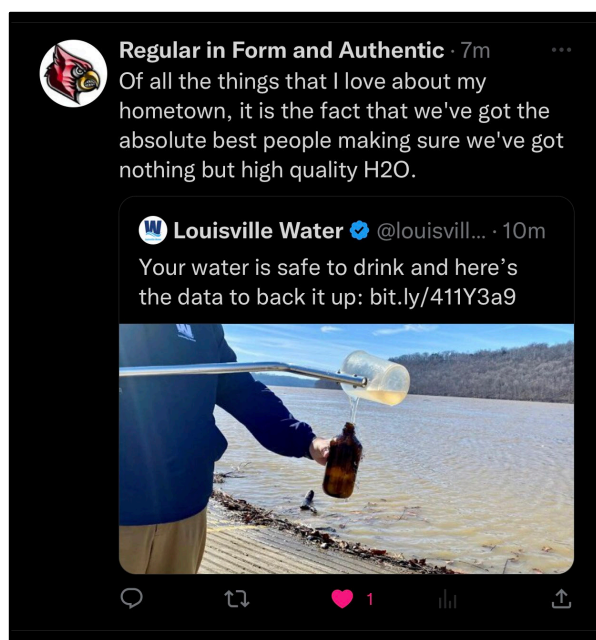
Regular in Form and Authentic · 7m
Of all the things that I love about my hometown, it is the fact that we've got the absolute best people making sure we've got nothing but high quality H2O.

Louisville Water @louisvill... · 10m
Your water is safe to drink and here's the data to back it up: bit.ly/411Y3a9

1